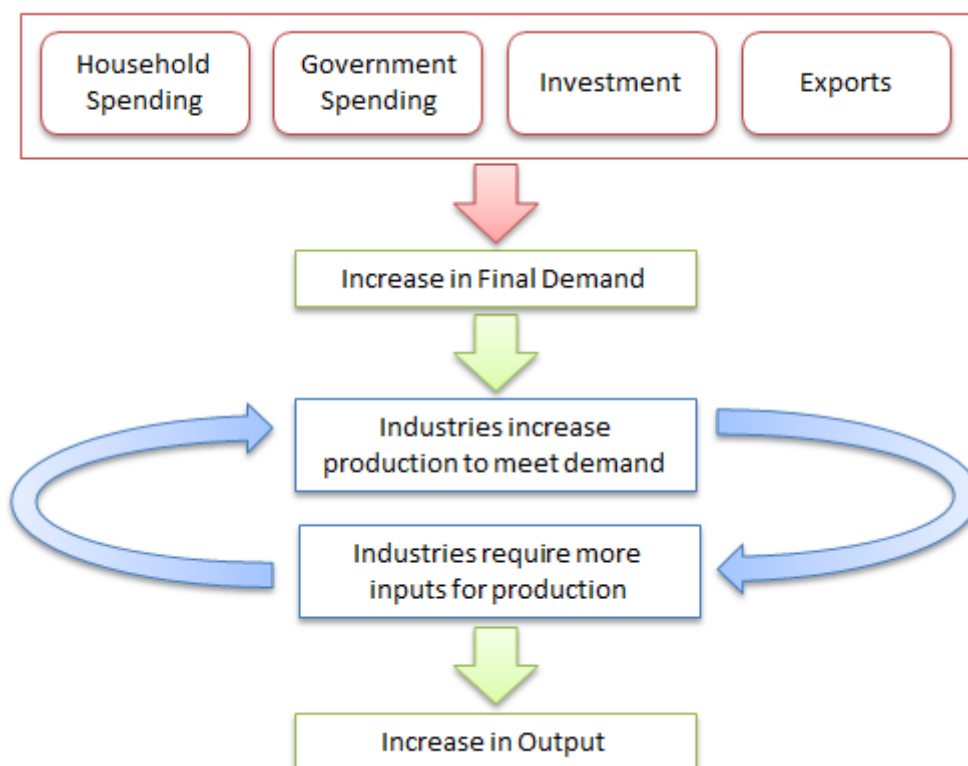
Household Spending

Government Spending

Investment

Exports

Increase in Final Demand

Industries increase production to meet demand

Industries require more inputs for production

Increase in Output